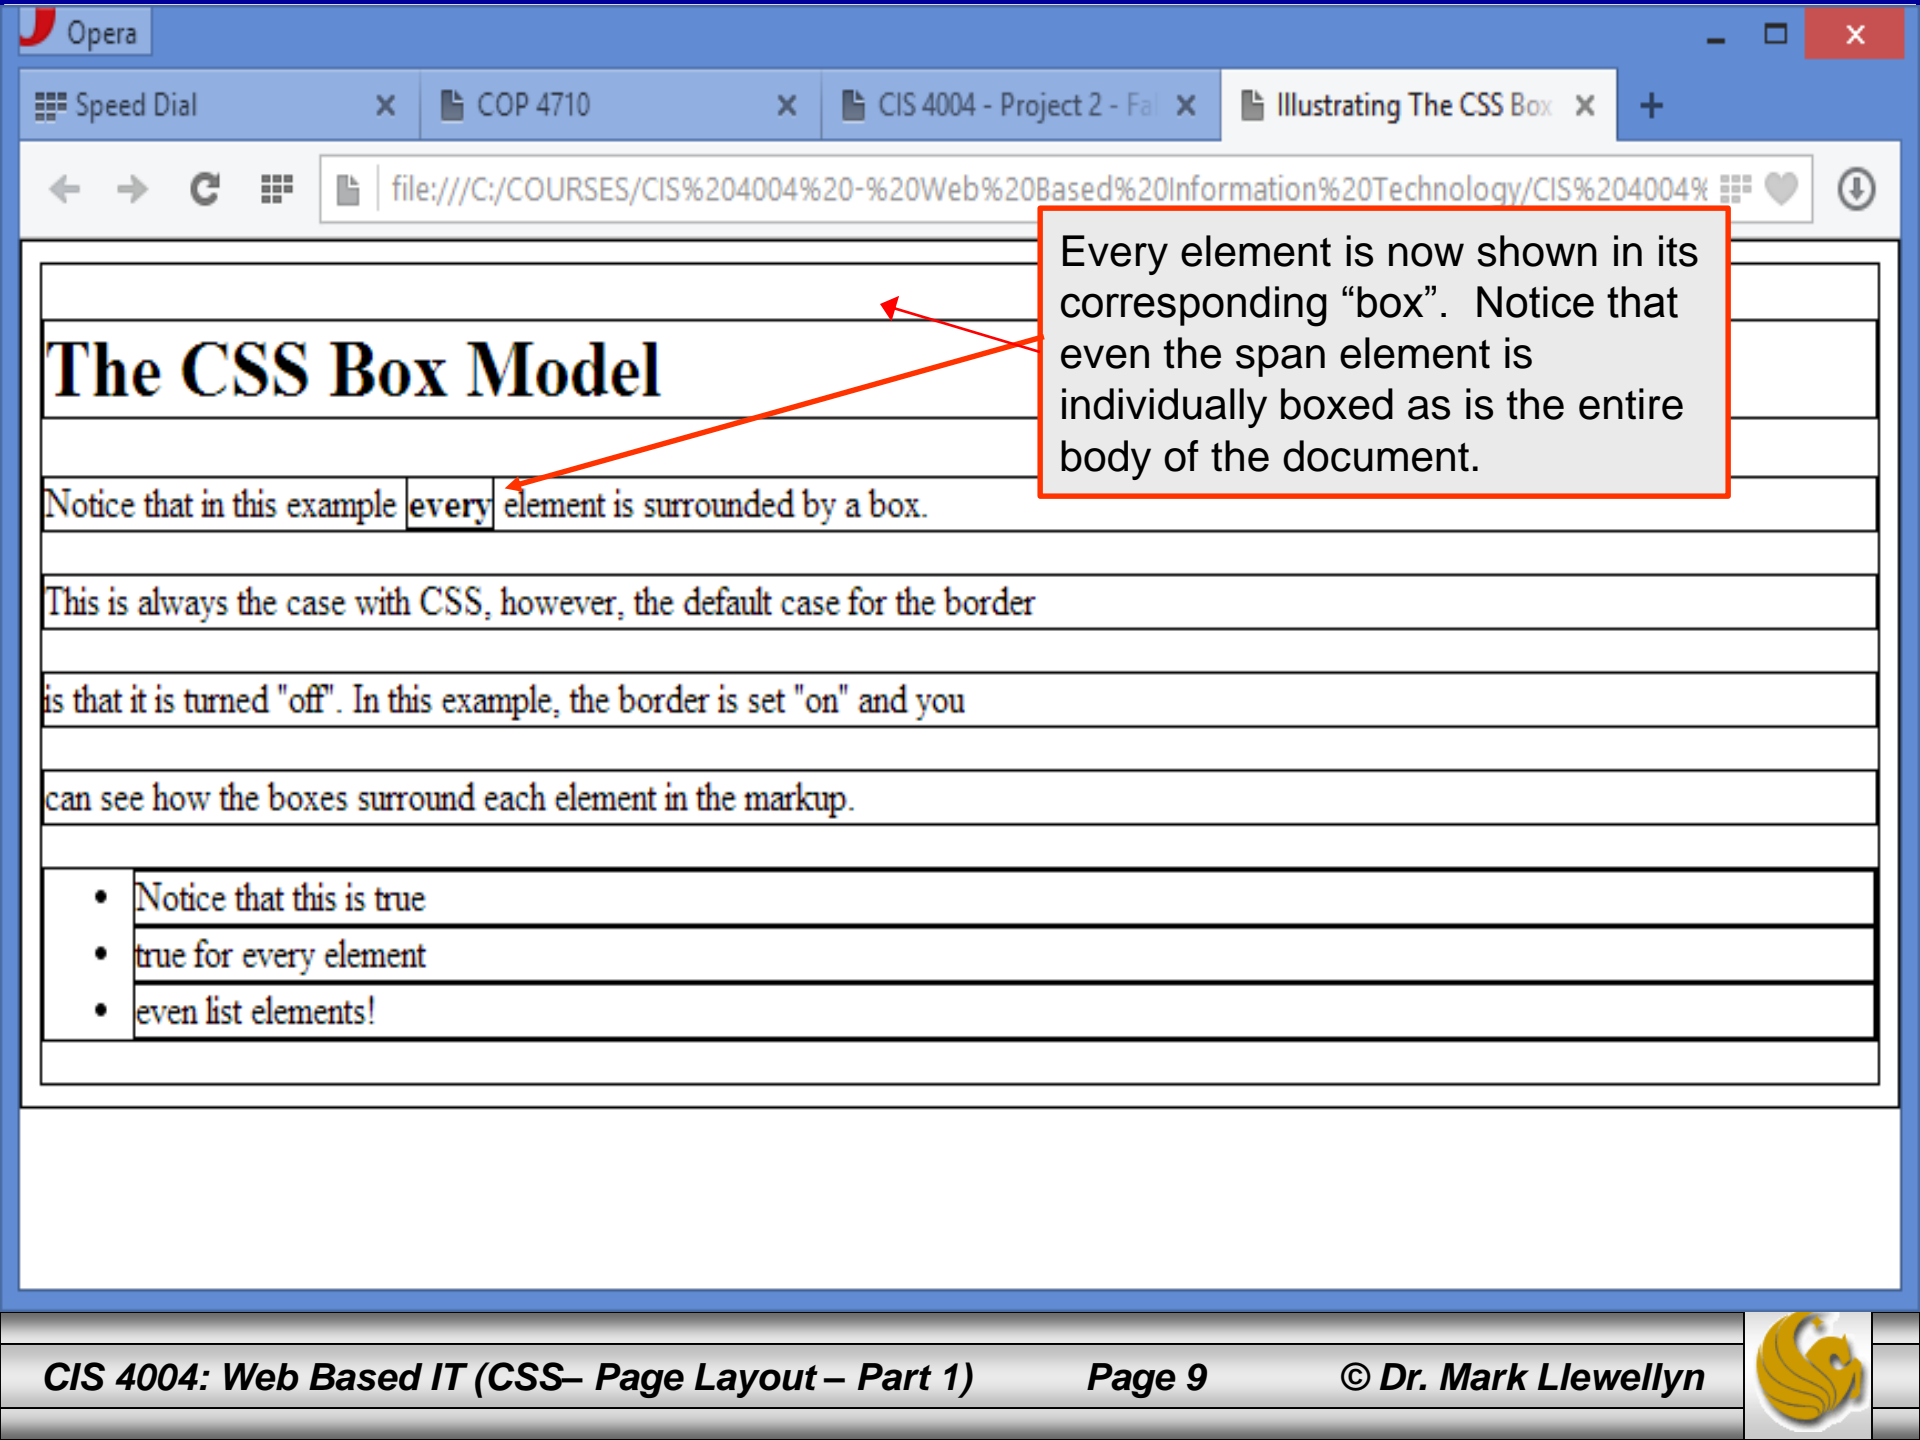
Opera

Speed Dial
COP 4710
CIS 4004 - Project 2 - Fal
Illustrating The CSS Box

file:///C:/COURSES/CIS%204004%20-%20Web%20Based%20Information%20Technology/CIS%204004%

Every element is now shown in its corresponding “box”. Notice that even the span element is individually boxed as is the entire body of the document.

The CSS Box Model

Notice that in this example every element is surrounded by a box.

This is always the case with CSS, however, the default case for the border

is that it is turned "off". In this example, the border is set "on" and you

can see how the boxes surround each element in the markup.

- Notice that this is true
- true for every element
- even list elements!

CIS 4004: Web Based IT (CSS– Page Layout – Part 1) Page 9 © Dr. Mark Llewellyn